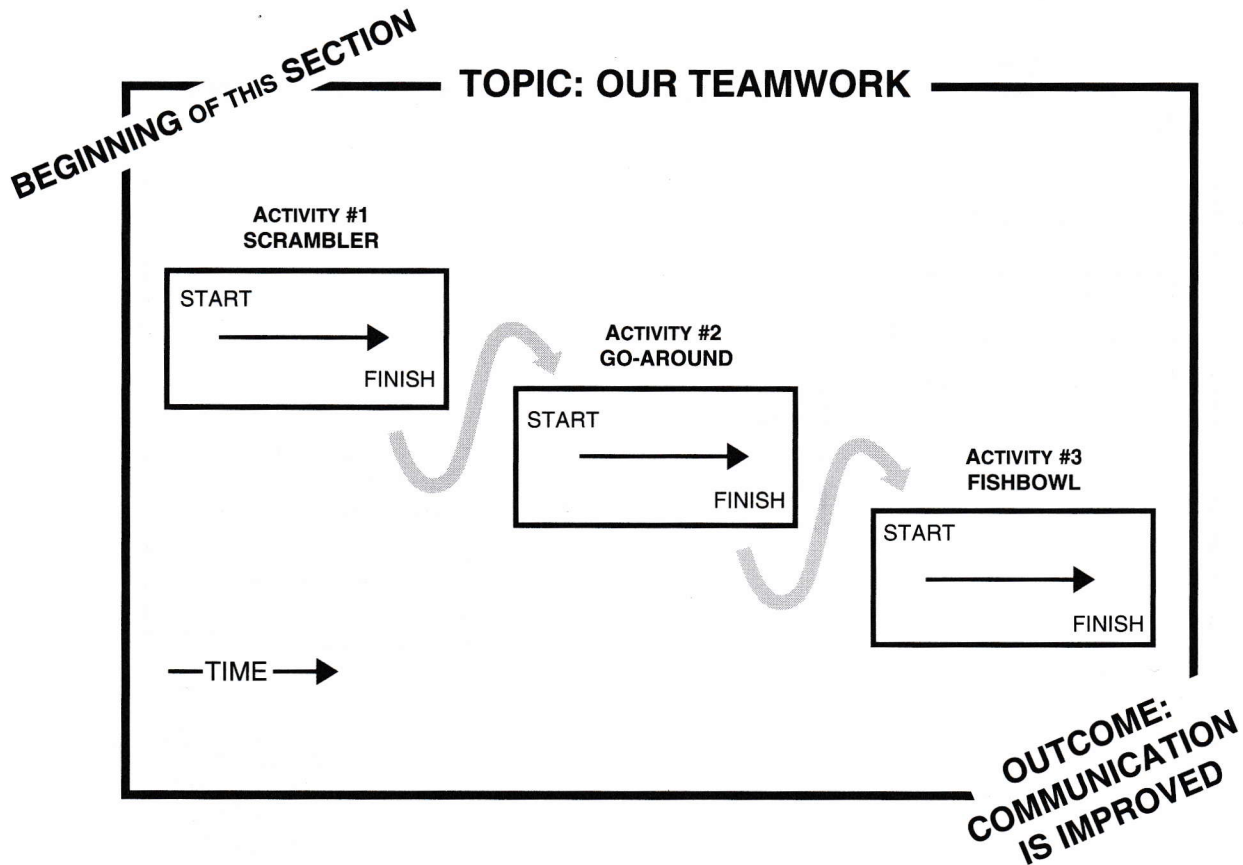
BEGINNING OF THIS SECTION

TOPIC: OUR TEAMWORK

ACTIVITY #1
SCRAMBLER

START

FINISH

ACTIVITY #2
GO-AROUND

START

FINISH

ACTIVITY #3
FISHBOWL

START

FINISH

—TIME→

OUTCOME:
COMMUNICATION
IS IMPROVED